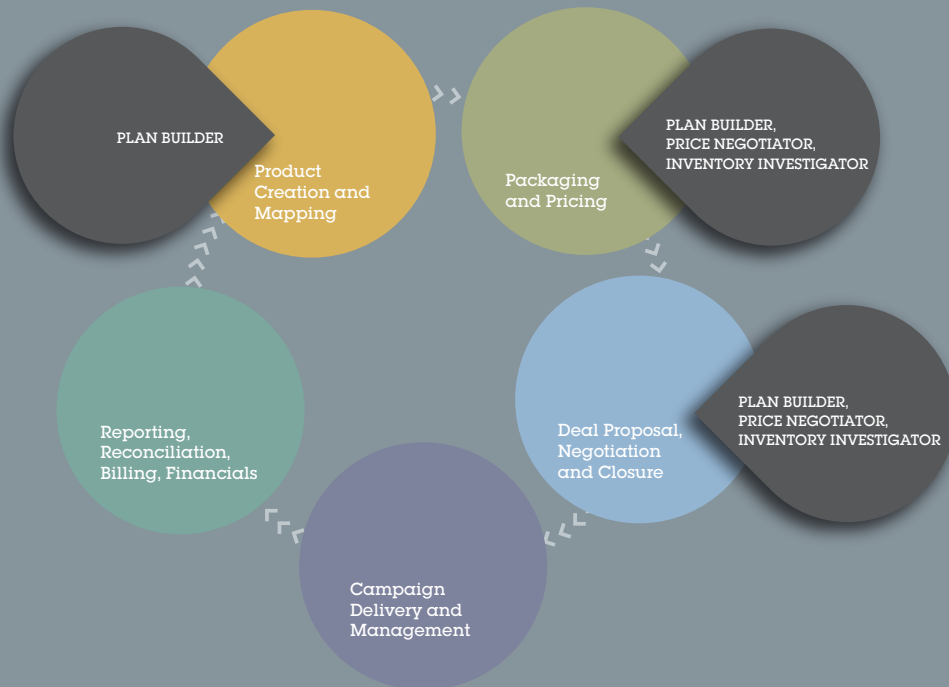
PLAN BUILDER

Product Creation and Mapping

Packaging and Pricing

PLAN BUILDER, PRICE NEGOTIATOR, INVENTORY INVESTIGATOR

Deal Proposal, Negotiation and Closure

PLAN BUILDER, PRICE NEGOTIATOR, INVENTORY INVESTIGATOR

Campaign Delivery and Management

Reporting, Reconciliation, Billing, Financials